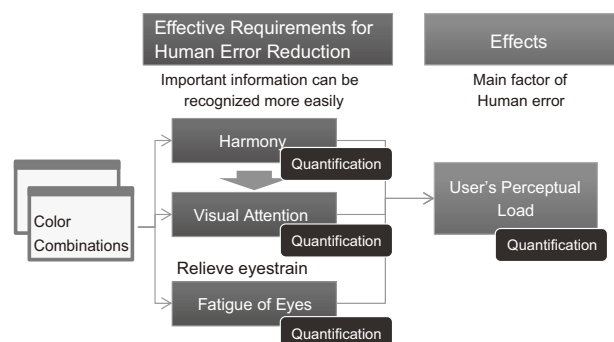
Effective Requirements for Human Error Reduction

Effects

Important information can be recognized more easily

Main factor of Human error

Color Combinations

Harmony

Quantification

Visual Attention

Quantification

Relieve eyestrain

Fatigue of Eyes

Quantification

User's Perceptual Load

Quantification